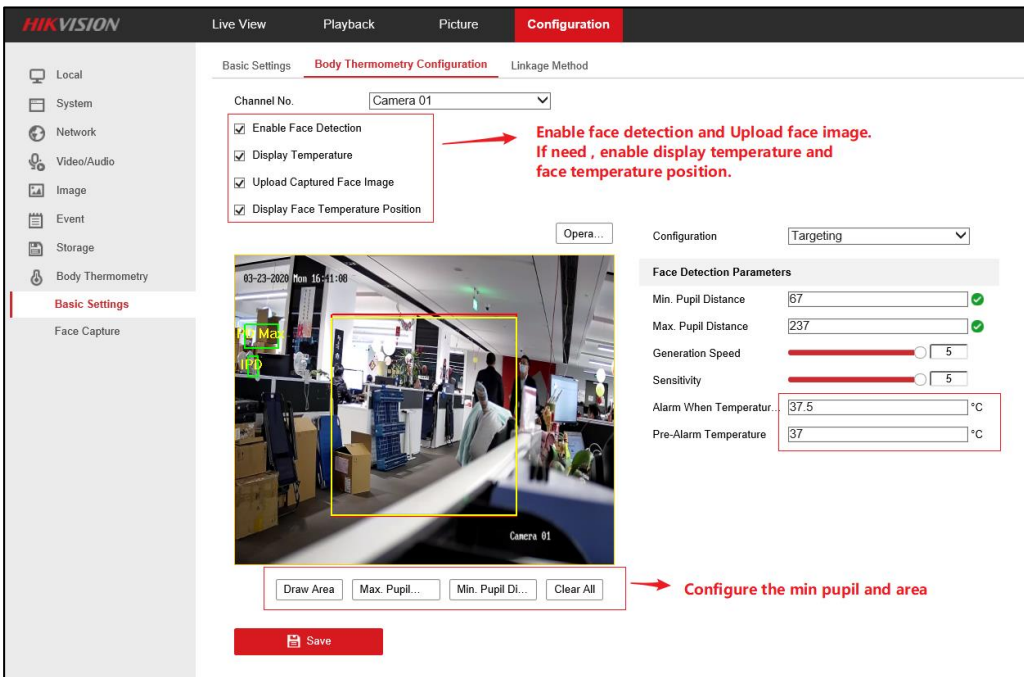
HIKVISION

Live View
Playback
Picture
Configuration

Local
System
Network
Video/Audio
Image
Event
Storage
Body Thermometry
Basic Settings
Face Capture

Basic Settings
Body Thermometry Configuration
Linkage Method

Channel No.
Camera 01

Enable Face Detection
Display Temperature
Upload Captured Face Image
Display Face Temperature Position

Enable face detection and Upload face image. If need , enable display temperature and face temperature position.

Opera...

03-23-2020 Mon 16:41:08
Max.
IPD
Camera 01

Configuration
Targeting

Face Detection Parameters
Min. Pupil Distance
67
Max. Pupil Distance
237
Generation Speed
5
Sensitivity
5
Alarm When Temperatur...
37.5
°C
Pre-Alarm Temperature
37
°C

Draw Area
Max. Pupil...
Min. Pupil Di...
Clear All

Configure the min pupil and area

Save